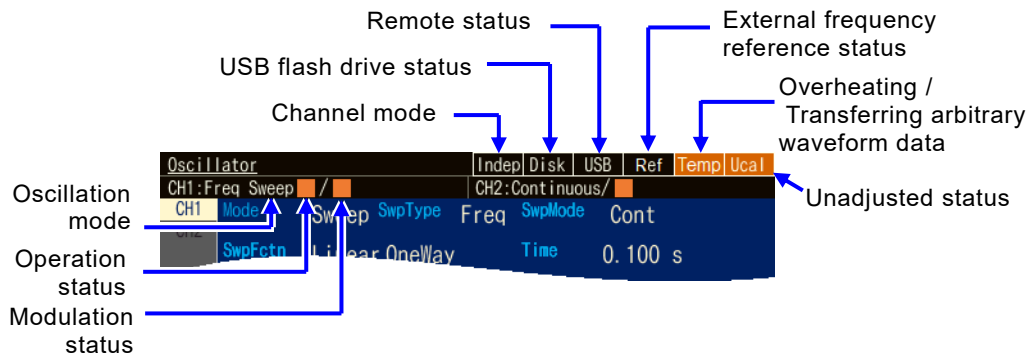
Remote status

External frequency reference status

USB flash drive status

Channel mode

Overheating / Transferring arbitrary waveform data

Oscillator

Indep Disk USB Ref Temp Ucal

CH1:Freq Sweep / CH2:Continuous/

Unadjusted status

Oscillation mode

CH1 Mode Sweep SwpType Freq SwpMode Cont

CH2

SwpFctn Linear OneWay Time 0.100 s

Operation status

Modulation status